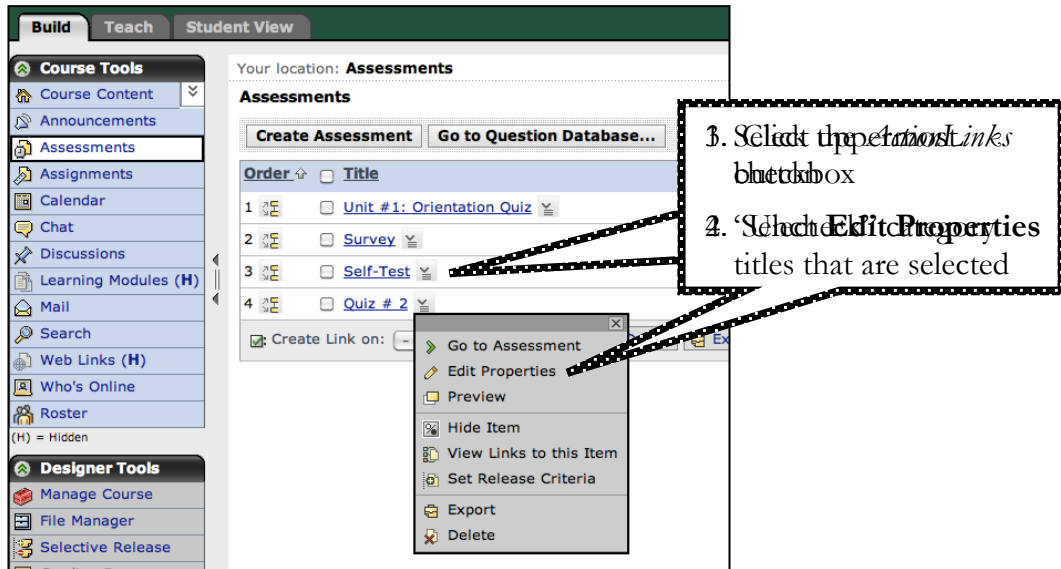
Build Teach Student View

Course Tools
Course Content
Announcements
Assessments
Assignments
Calendar
Chat
Discussions
Learning Modules (H)
Mail
Search
Web Links (H)
Who's Online
Roster
(H) = Hidden

Designer Tools
Manage Course
File Manager
Selective Release

Your location: Assessments

Assessments

Create Assessment | Go to Question Database...

| Order | | Title |
|---|---|---|
| 1 | | Unit #1: Orientation Quiz |
| 2 | | Survey |
| 3 | | Self-Test |
| 4 | | Quiz # 2 |

Create Link on:

Go to Assessment
Edit Properties
Preview
Hide Item
View Links to this Item
Set Release Criteria
Export
Delete

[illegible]

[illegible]
titles that are selected